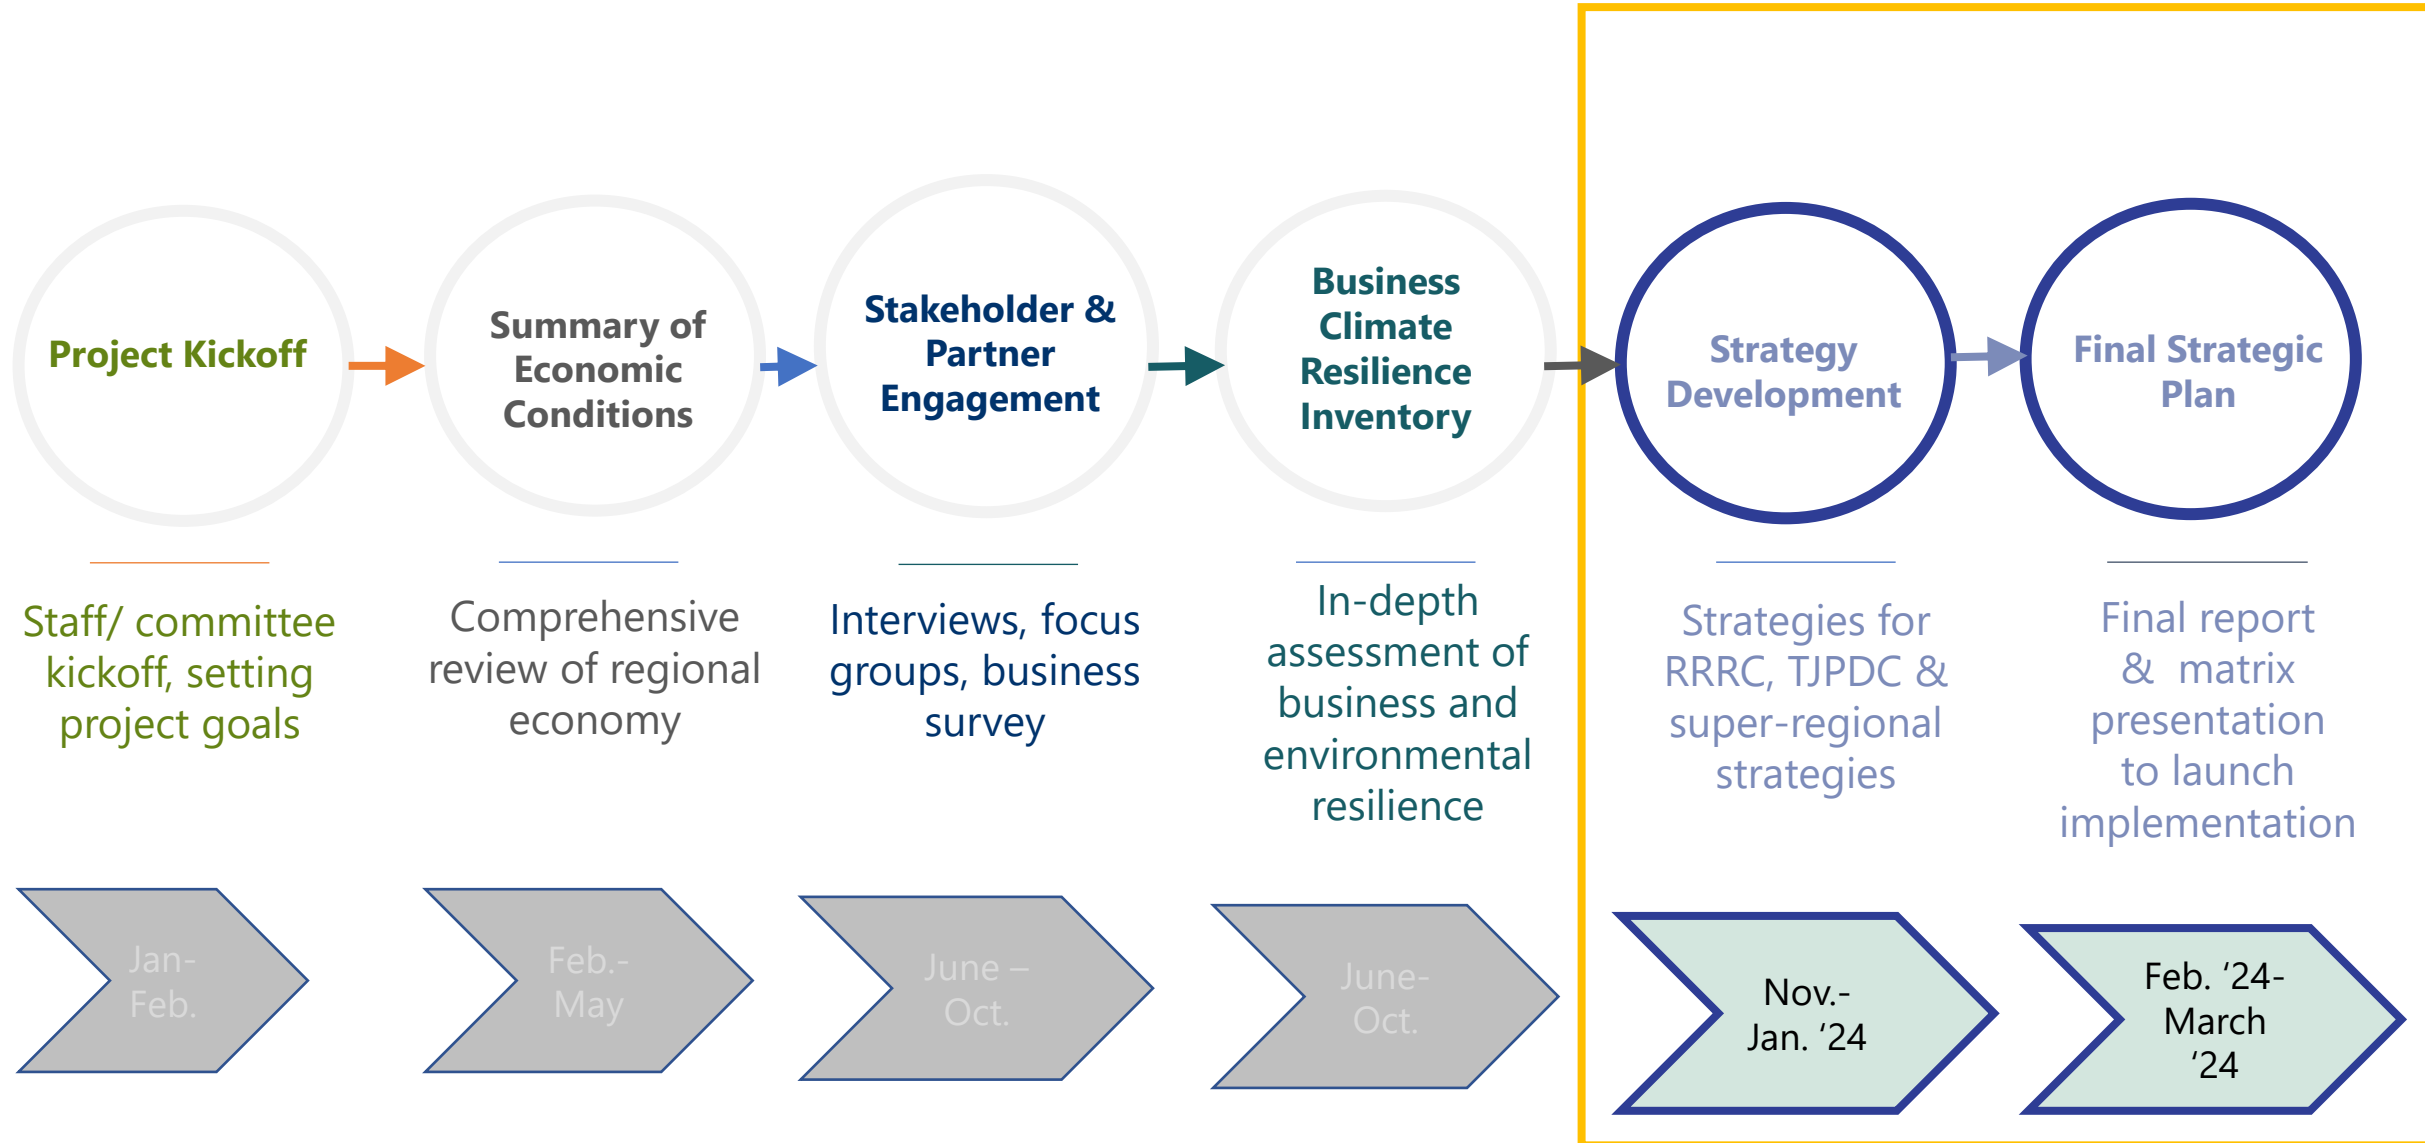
Project Kickoff

Staff/ committee kickoff, setting project goals

Jan-Feb.

Summary of Economic Conditions

Comprehensive review of regional economy

Feb.-May

Stakeholder & Partner Engagement

Interviews, focus groups, business survey

June – Oct.

Business Climate Resilience Inventory

In-depth assessment of business and environmental resilience

June-Oct.

Strategy Development

Strategies for RRRC, TJPDC & super-regional strategies

Nov.-Jan. '24

Final Strategic Plan

Final report & matrix presentation to launch implementation

Feb. '24-March '24